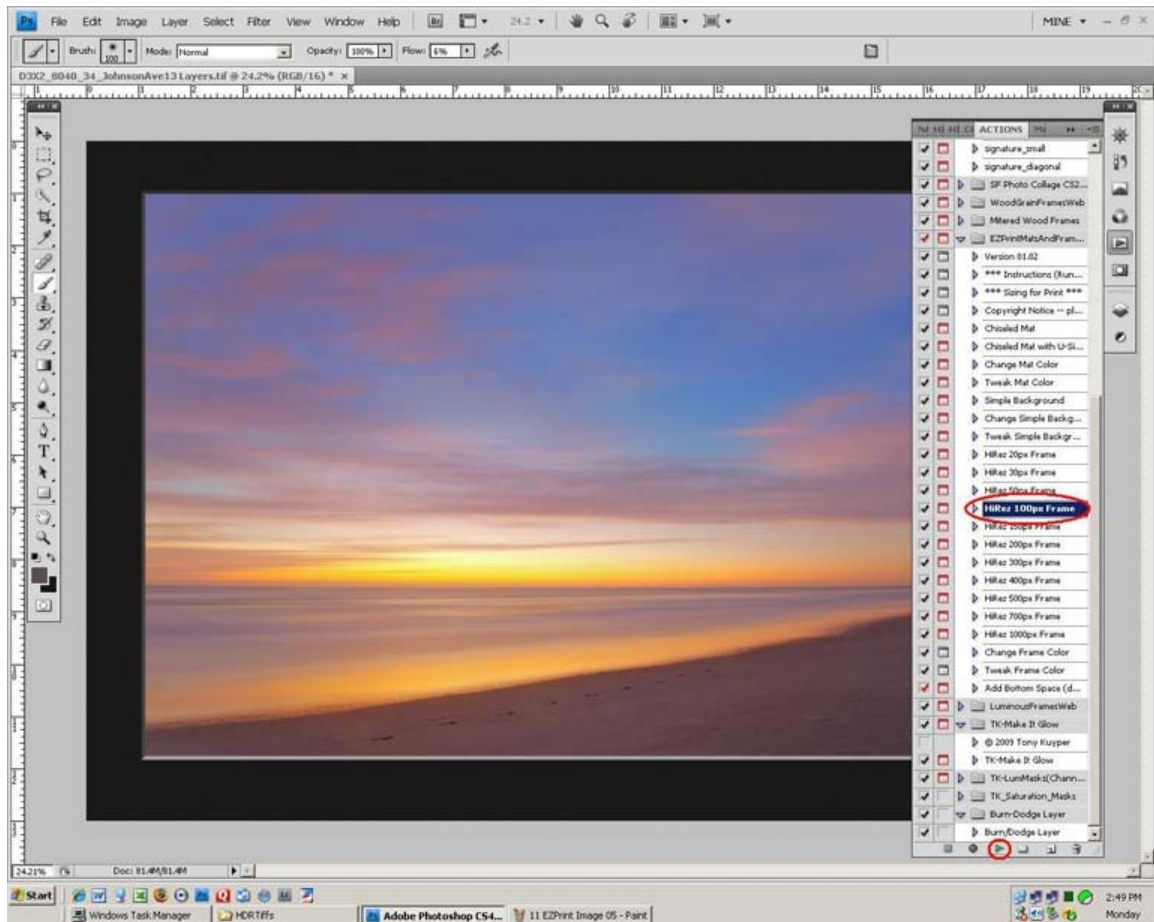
Ps File Edit Image Layer Select Filter View Window Help Br 24.2 MINE

Brush: 100 Mode: Normal Opacity: 100% Flow: 6%

D3X2_8040_34_JohnsonAve13 Layers.tif @ 24.2% (RGB/16) * ×

ACTIONS

signature_small
signature_diagonal
SF Photo Collage CS2...
WoodGrainFramesWeb
Mitered Wood Frames
EZPrintMatsAndFram...
Version 01.02
*** Instructions (Run...
*** Sizing for Print ***
Copyright Notice -- pl...
Chiseled Mat
Chiseled Mat with U-Si...
Change Mat Color
Tweak Mat Color
Simple Background
Change Simple Backg...
Tweak Simple Backgr...
HiRez 20px Frame
HiRez 30px Frame
HiRez 50px Frame
HiRez 100px Frame
HiRez 150px Frame
HiRez 200px Frame
HiRez 300px Frame
HiRez 400px Frame
HiRez 500px Frame
HiRez 700px Frame
HiRez 1000px Frame
Change Frame Color
Tweak Frame Color
Add Bottom Space (d...
LuminousFramesWeb
TK-Make It Glow
© 2009 Tony Kuyper
TK-Make It Glow
TK-LumMasks(Chann...
TK_Saturation_Masks
Burn-Dodge Layer
Burn/Dodge Layer

24.21% Doc: 81.4M/81.4M

Start Windows Task Manager HDRTiffs Adobe Photoshop CS4... 11 EZPrint Image 05 - Paint 2:49 PM Monday